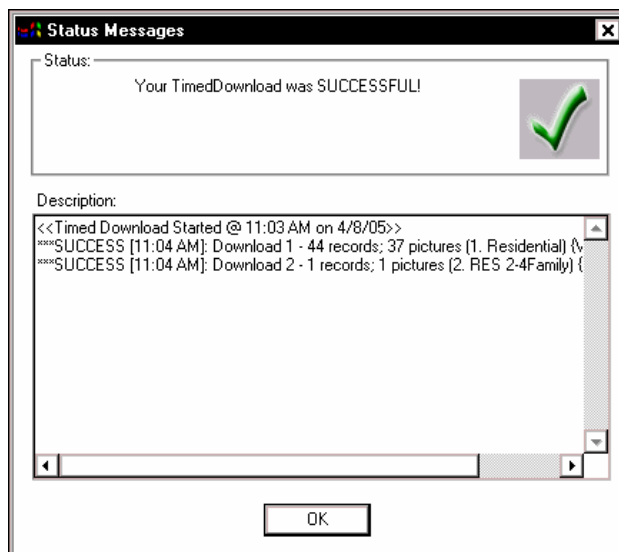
Status Messages

Status:

Your TimedDownload was SUCCESSFUL!

Description:

<<Timed Download Started @ 11:03 AM on 4/8/05>>
***SUCCESS [11:04 AM]: Download 1 - 44 records; 37 pictures (1. Residential) {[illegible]
***SUCCESS [11:04 AM]: Download 2 - 1 records; 1 pictures (2. RES 2-4Family) {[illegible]

OK